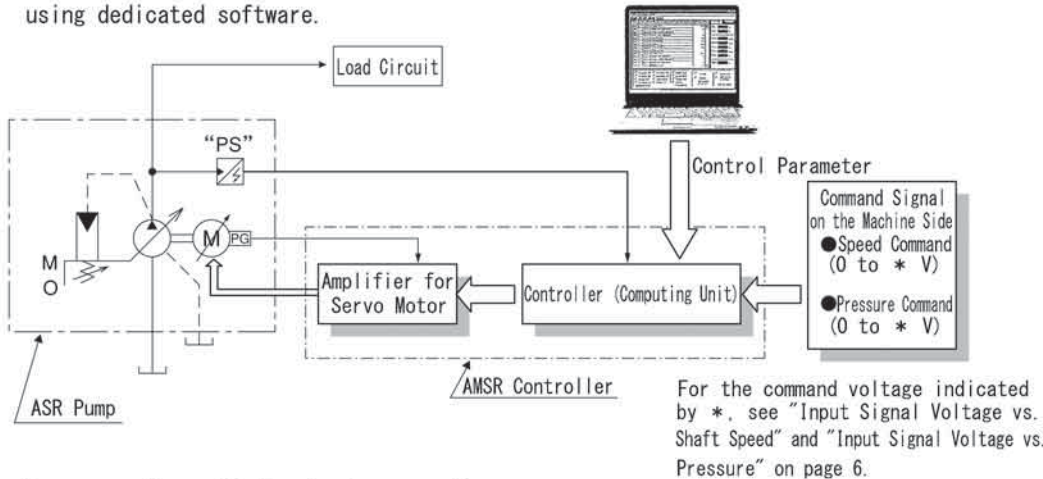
using dedicated software.

Load Circuit

"PS"

Control Parameter

Command Signal on the Machine Side
●Speed Command (0 to ∗ V)
●Pressure Command (0 to ∗ V)

M
O

M PG

Amplifier for Servo Motor

Controller (Computing Unit)

AMSR Controller

ASR Pump

For the command voltage indicated by ∗, see "Input Signal Voltage vs. Shaft Speed" and "Input Signal Voltage vs. Pressure" on page 6.